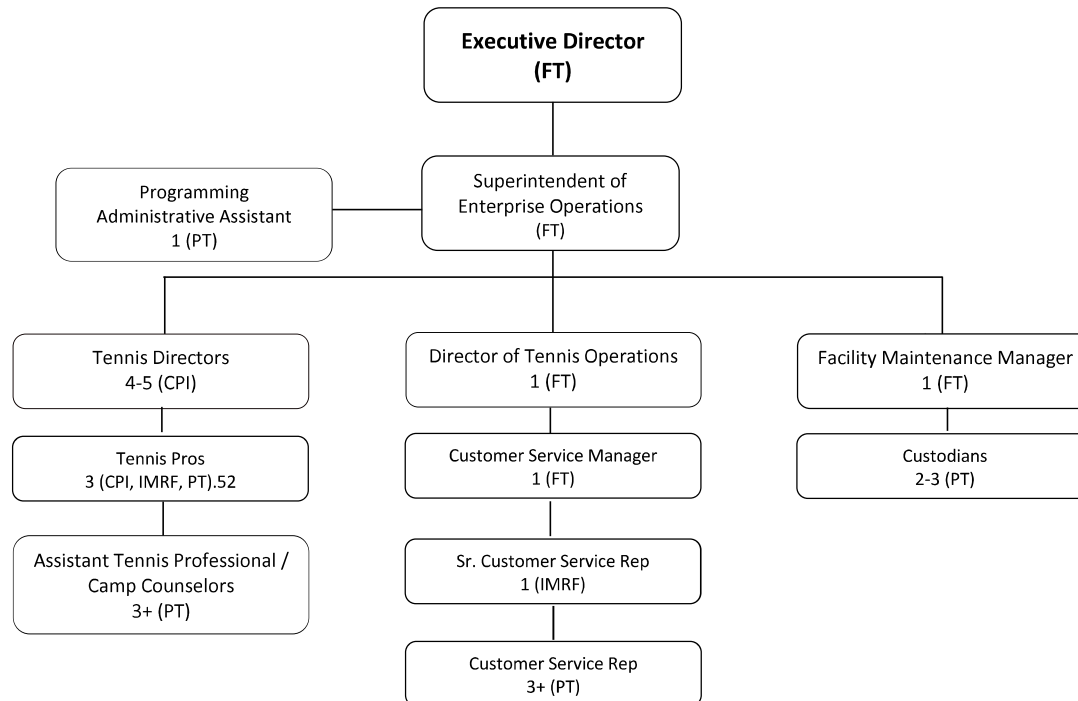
**Executive Director (FT)**

Superintendent of Enterprise Operations (FT)

Programming Administrative Assistant 1 (PT)

Tennis Directors 4-5 (CPI)

Tennis Pros 3 (CPI, IMRF, PT).52

Assistant Tennis Professional / Camp Counselors 3+ (PT)

Director of Tennis Operations 1 (FT)

Customer Service Manager 1 (FT)

Sr. Customer Service Rep 1 (IMRF)

Customer Service Rep 3+ (PT)

Facility Maintenance Manager 1 (FT)

Custodians 2-3 (PT)